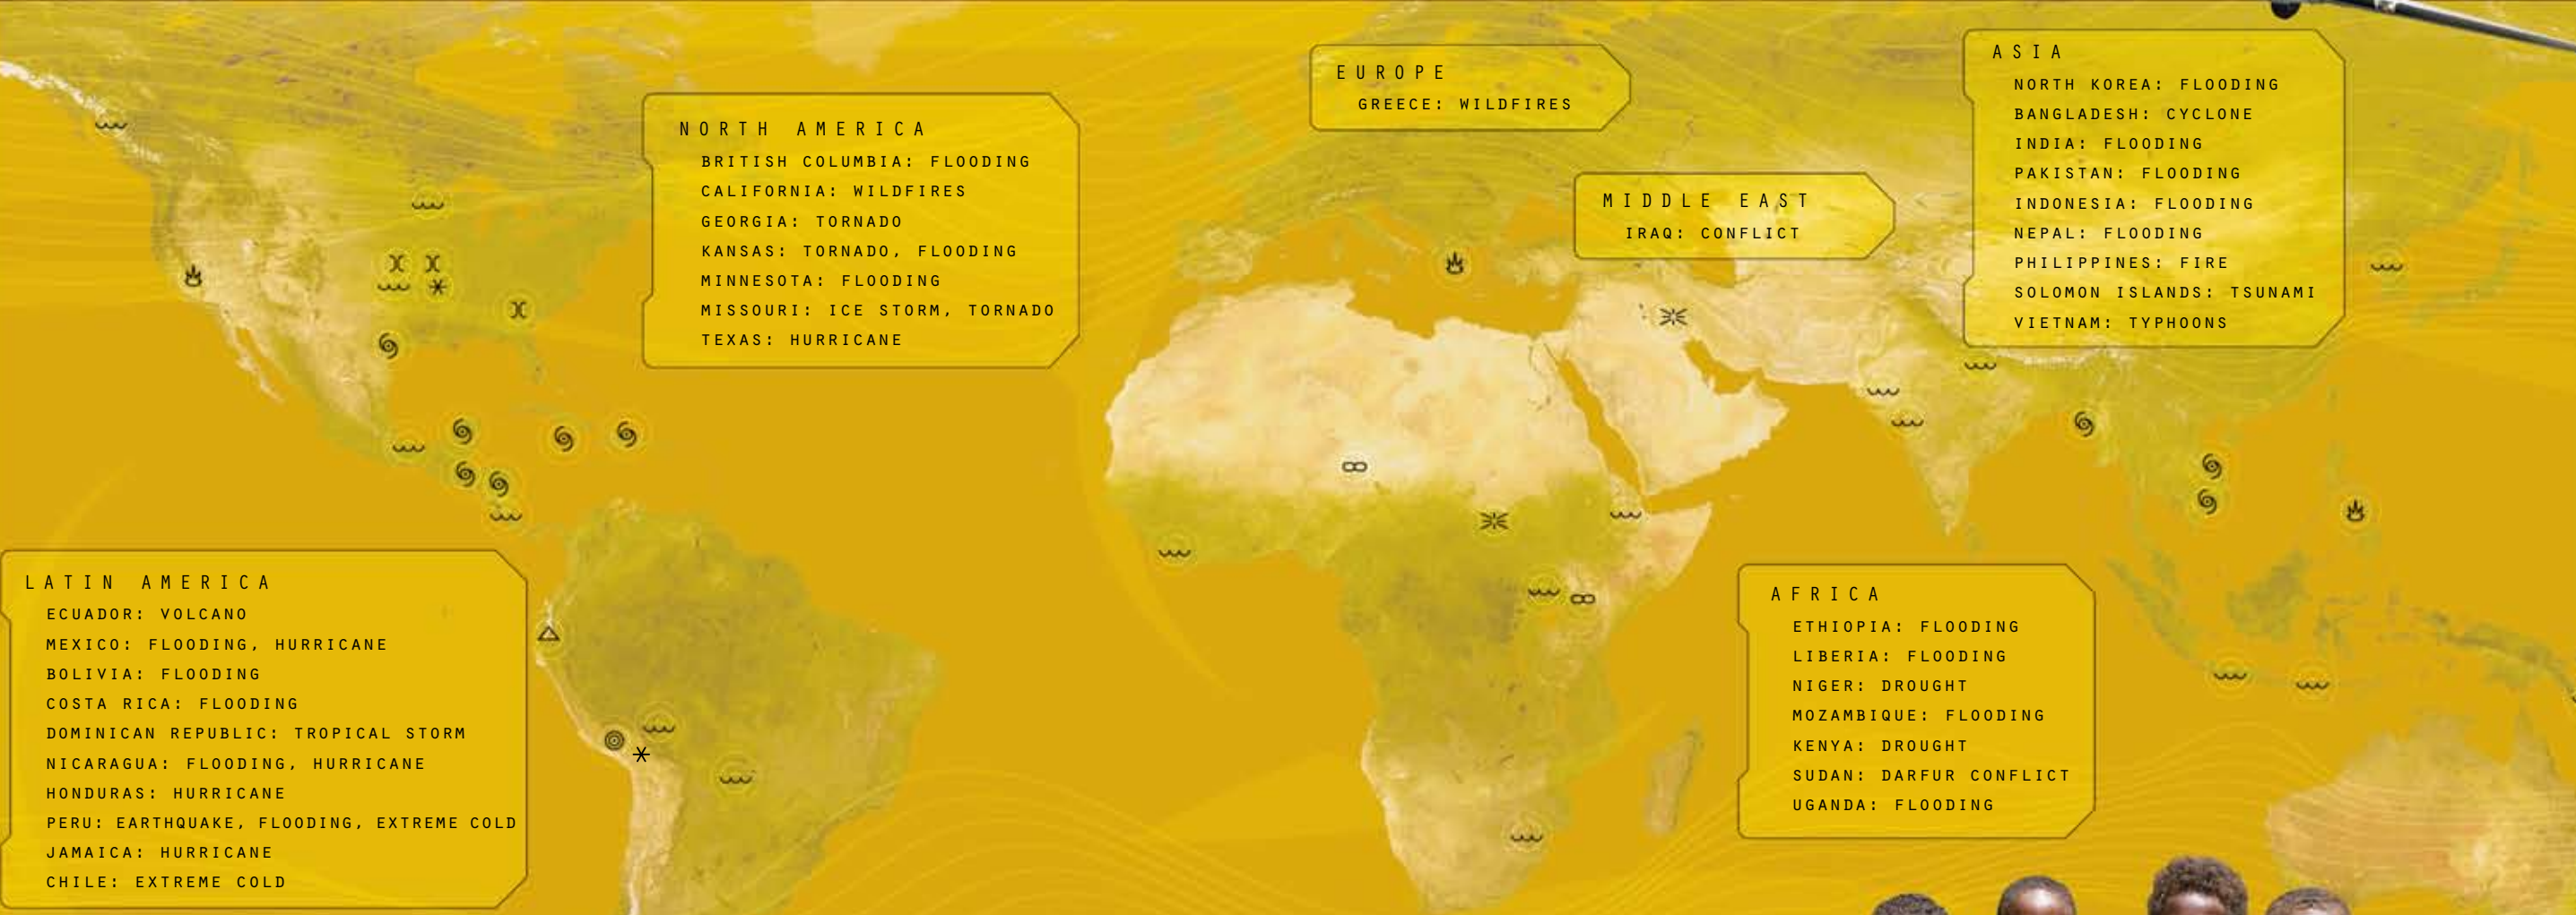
NORTH AMERICA
BRITISH COLUMBIA: FLOODING
CALIFORNIA: WILDFIRES
GEORGIA: TORNADO
KANSAS: TORNADO, FLOODING
MINNESOTA: FLOODING
MISSOURI: ICE STORM, TORNADO
TEXAS: HURRICANE

EUROPE
GREECE: WILDFIRES

MIDDLE EAST
IRAQ: CONFLICT

ASIA
NORTH KOREA: FLOODING
BANGLADESH: CYCLONE
INDIA: FLOODING
PAKISTAN: FLOODING
INDONESIA: FLOODING
NEPAL: FLOODING
PHILIPPINES: FIRE
SOLOMON ISLANDS: TSUNAMI
VIETNAM: TYPHOONS

LATIN AMERICA
ECUADOR: VOLCANO
MEXICO: FLOODING, HURRICANE
BOLIVIA: FLOODING
COSTA RICA: FLOODING
DOMINICAN REPUBLIC: TROPICAL STORM
NICARAGUA: FLOODING, HURRICANE
HONDURAS: HURRICANE
PERU: EARTHQUAKE, FLOODING, EXTREME COLD
JAMAICA: HURRICANE
CHILE: EXTREME COLD

AFRICA
ETHIOPIA: FLOODING
LIBERIA: FLOODING
NIGER: DROUGHT
MOZAMBIQUE: FLOODING
KENYA: DROUGHT
SUDAN: DARFUR CONFLICT
UGANDA: FLOODING